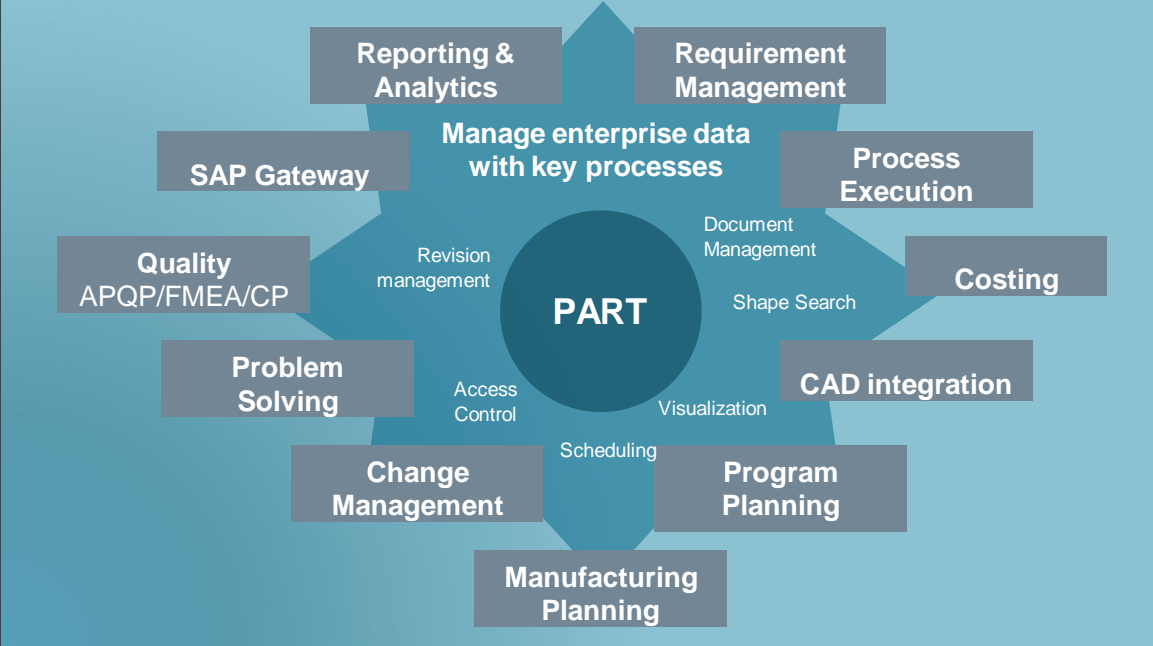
Reporting & Analytics

Requirement Management

Manage enterprise data with key processes

SAP Gateway

Process Execution

Document Management

Revision management

Costing

Quality
APQP/FMEA/CP

PART

Shape Search

Problem Solving

CAD integration

Access Control

Visualization

Scheduling

Change Management

Program Planning

Manufacturing Planning